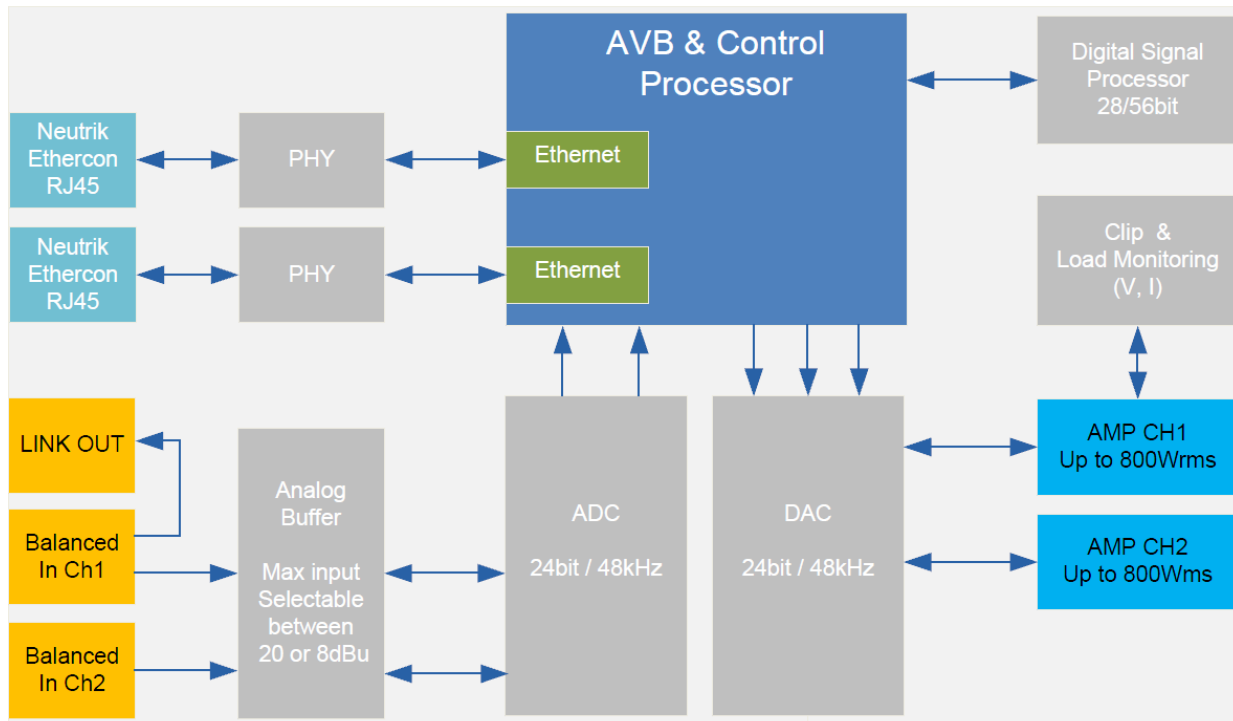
AVB & Control Processor

Digital Signal Processor 28/56bit

Neutrik Ethercon RJ45

PHY

Ethernet

Neutrik Ethercon RJ45

PHY

Ethernet

Clip & Load Monitoring (V, I)

LINK OUT

Balanced In Ch1

Balanced In Ch2

Analog Buffer

Max input Selectable between 20 or 8dBu

ADC

24bit / 48kHz

DAC

24bit / 48kHz

AMP CH1 Up to 800Wrms

AMP CH2 Up to 800Wms